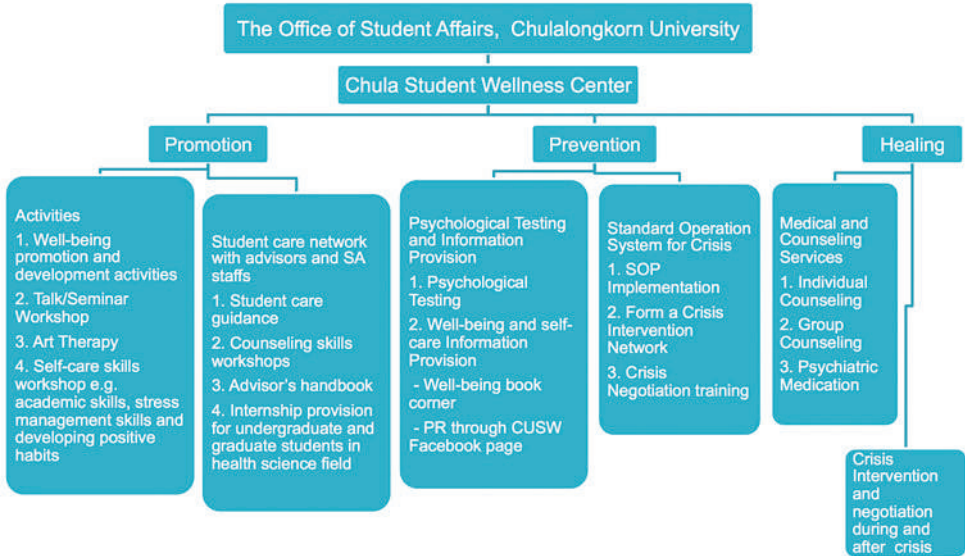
The Office of Student Affairs, Chulalongkorn University

Chula Student Wellness Center

Promotion

Prevention

Healing

Activities
1. Well-being promotion and development activities
2. Talk/Seminar Workshop
3. Art Therapy
4. Self-care skills workshop e.g. academic skills, stress management skills and developing positive habits

Student care network with advisors and SA staffs
1. Student care guidance
2. Counseling skills workshops
3. Advisor's handbook
4. Internship provision for undergraduate and graduate students in health science field

Psychological Testing and Information Provision
1. Psychological Testing
2. Well-being and self-care Information Provision
- Well-being book corner
- PR through CUSW Facebook page

Standard Operation System for Crisis
1. SOP Implementation
2. Form a Crisis Intervention Network
3. Crisis Negotiation training

Medical and Counseling Services
1. Individual Counseling
2. Group Counseling
3. Psychiatric Medication

Crisis Intervention and negotiation during and after crisis